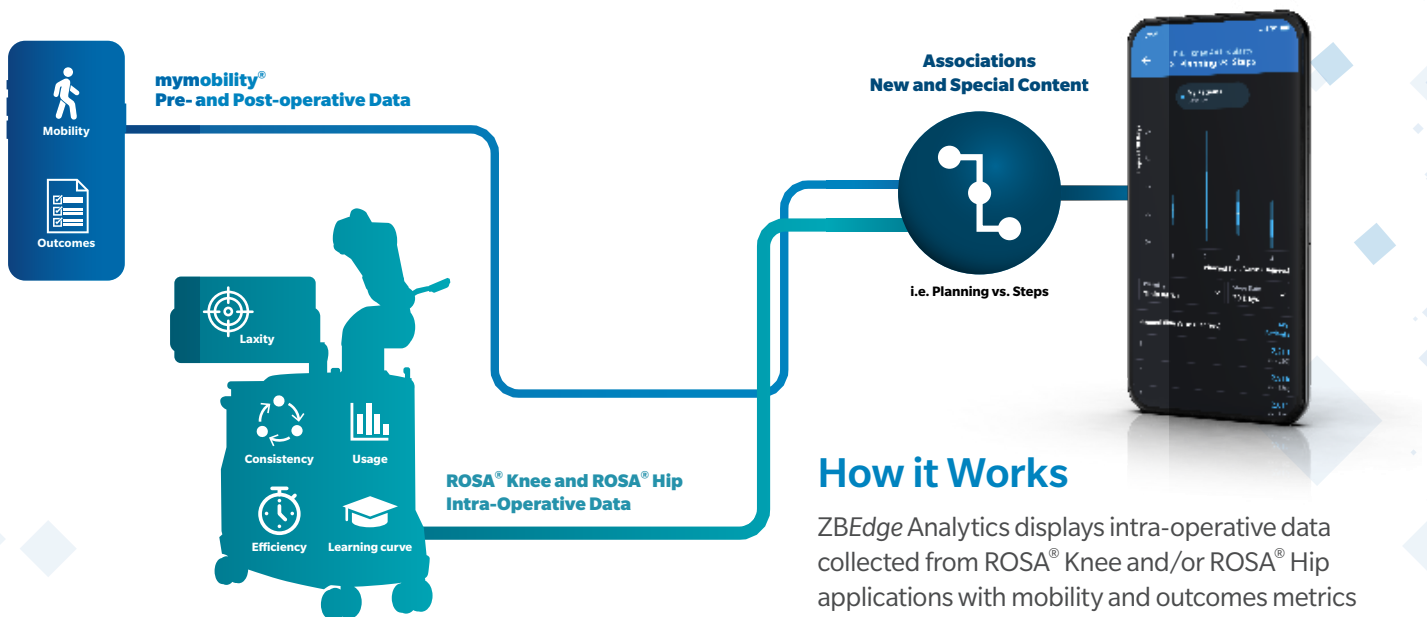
Mobility

Outcomes

mymobility®
Pre- and Post-operative Data

Associations
New and Special Content

i.e. Planning vs. Steps

Laxity

Consistency

Usage

Efficiency

Learning curve

ROSA® Knee and ROSA® Hip
Intra-Operative Data

How it Works

ZBEdge Analytics displays intra-operative data collected from ROSA® Knee and/or ROSA® Hip applications with mobility and outcomes metrics